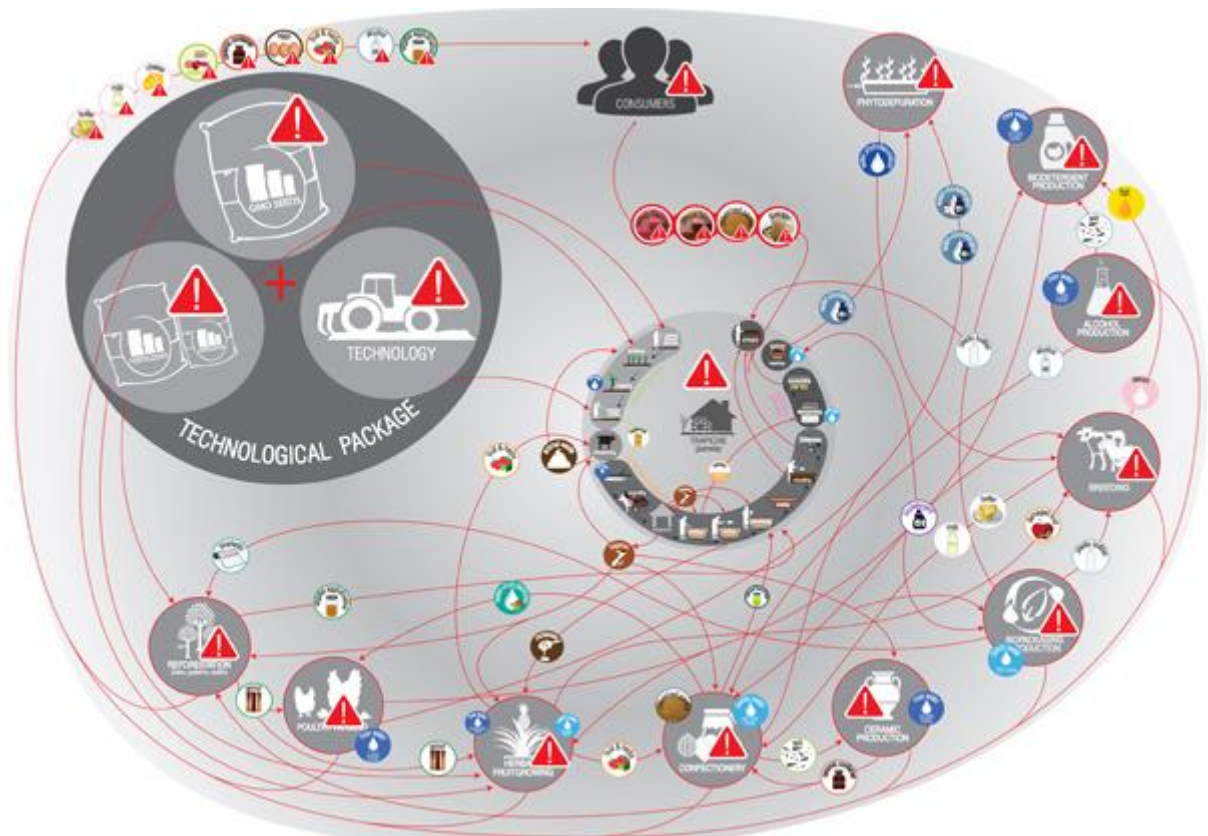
CONSUMERS

PHYTODEPURATION

BIODETERGENT PRODUCTION

GMO SEEDS

TECHNOLOGY

TECHNOLOGICAL PACKAGE

ALCOHOL PRODUCTION

BREEDING

BIOPACKAGING PRODUCTION

REFORESTATION

POULTRY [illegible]

HERBS FRUITGROWING

CONFECTIONERY

CERAMIC PRODUCTION